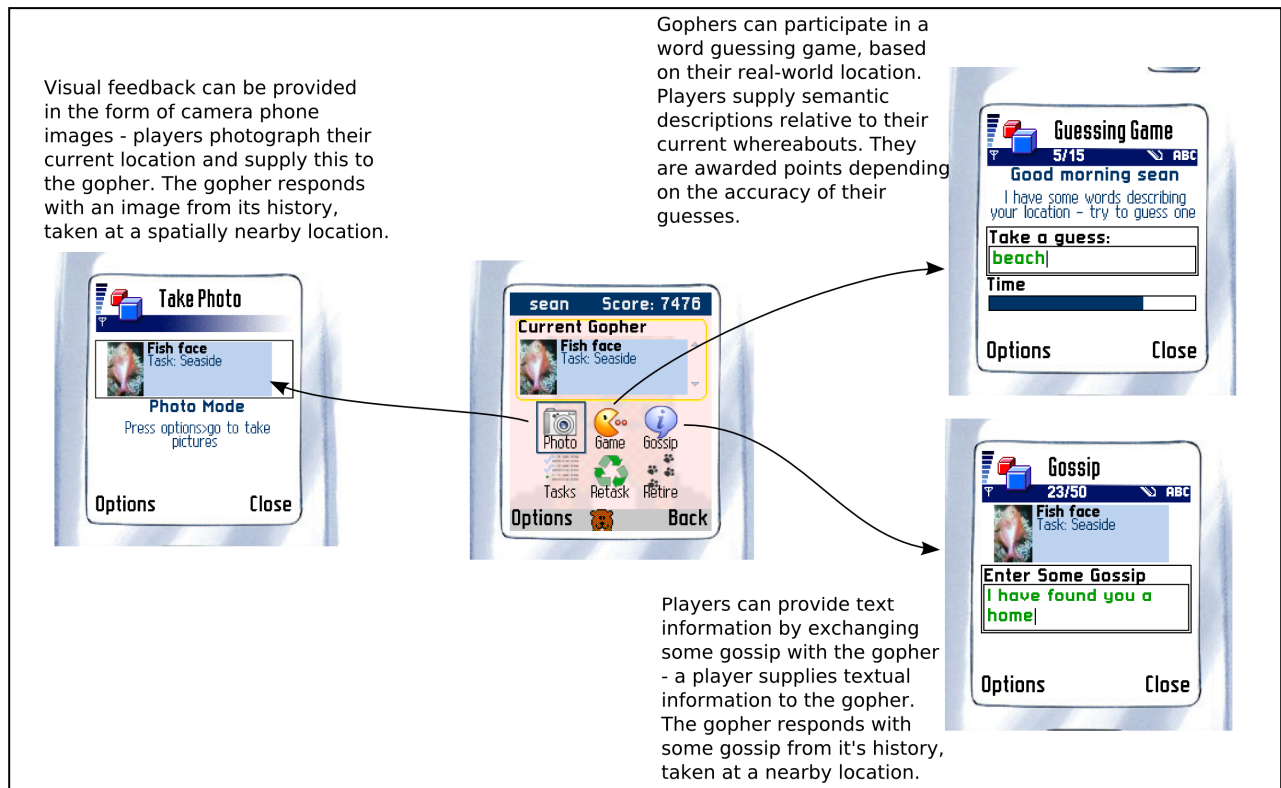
Visual feedback can be provided in the form of camera phone images - players photograph their current location and supply this to the gopher. The gopher responds with an image from its history, taken at a spatially nearby location.

Take Photo
Fish face
Task: Seaside
Photo Mode
Press options>go to take pictures
Options Close

sean Score: 7476
Current Gopher
Fish face
Task: Seaside
Photo Game Gossip
Tasks Retask Retire
Options Back

Gophers can participate in a word guessing game, based on their real-world location. Players supply semantic descriptions relative to their current whereabouts. They are awarded points depending on the accuracy of their guesses.

Guessing Game
5/15 ABC
Good morning sean
I have some words describing your location - try to guess one
Take a guess:
beach
Time
Options Close

Gossip
23/50 ABC
Fish face
Task: Seaside
Enter Some Gossip
I have found you a home
Options Close

Players can provide text information by exchanging some gossip with the gopher - a player supplies textual information to the gopher. The gopher responds with some gossip from it's history, taken at a nearby location.